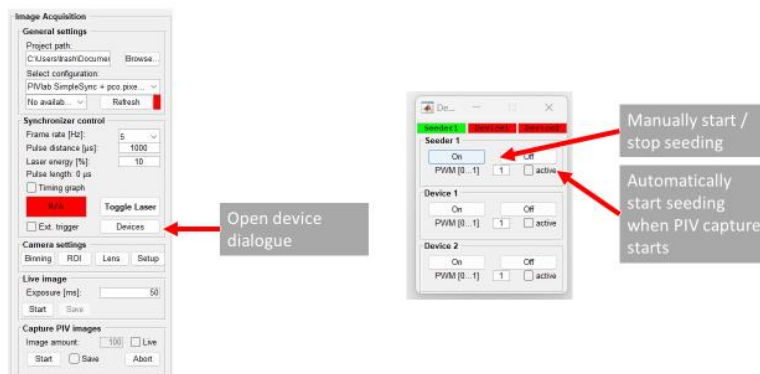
Image Acquisition
General settings
Project path:
C:\Users\trash\Documen
Browse...
Select configuration:
PIVlab SimpleSync + pco.pixe...
No availab...
Refresh
Synchronizer control
Frame rate [Hz]:
5
Pulse distance [µs]:
1000
Laser energy [%]:
10
Pulse length: 0 µs
Timing graph
N/A
Toggle Laser
Ext. trigger
Devices
Camera settings
Binning
ROI
Lens
Setup
Live image
Exposure [ms]:
50
Start
Save
Capture PIV images
Image amount:
100
Live
Start
Save
Abort

Open device dialogue

De...
Seeder1
Device1
Device2
Seeder 1
On
Off
PWM [0...1]
1
active
Device 1
On
Off
PWM [0...1]
1
active
Device 2
On
Off
PWM [0...1]
1
active

Manually start / stop seeding

Automatically start seeding when PIV capture starts